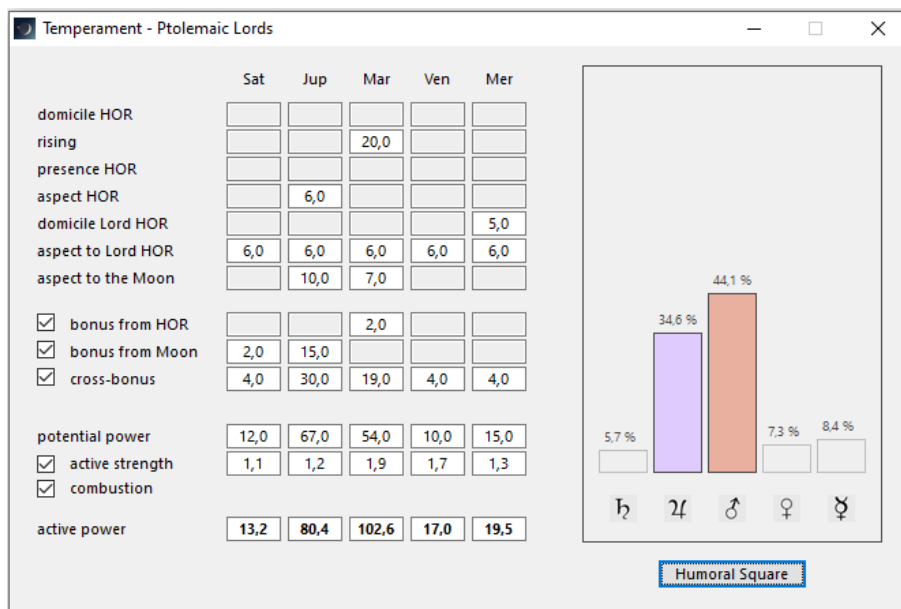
Temperament - Ptolemaic Lords

| | Sat | Jup | Mar | Ven | Mer |
|---|---|---|---|---|---|
| domicile HOR | | | | | |
| rising | | | 20,0 | | |
| presence HOR | | | | | |
| aspect HOR | | 6,0 | | | |
| domicile Lord HOR | | | | | 5,0 |
| aspect to Lord HOR | 6,0 | 6,0 | 6,0 | 6,0 | 6,0 |
| aspect to the Moon | | 10,0 | 7,0 | | |
| ☑ bonus from HOR | | | 2,0 | | |
| ☑ bonus from Moon | 2,0 | 15,0 | | | |
| ☑ cross-bonus | 4,0 | 30,0 | 19,0 | 4,0 | 4,0 |
| potential power | 12,0 | 67,0 | 54,0 | 10,0 | 15,0 |
| ☑ active strength | 1,1 | 1,2 | 1,9 | 1,7 | 1,3 |
| ☑ combustion | | | | | |
| active power | 13,2 | 80,4 | 102,6 | 17,0 | 19,5 |

5,7 % 34,6 % 44,1 % 7,3 % 8,4 %

♄ ♃ ♂ ♀ ☿

Humoral Square